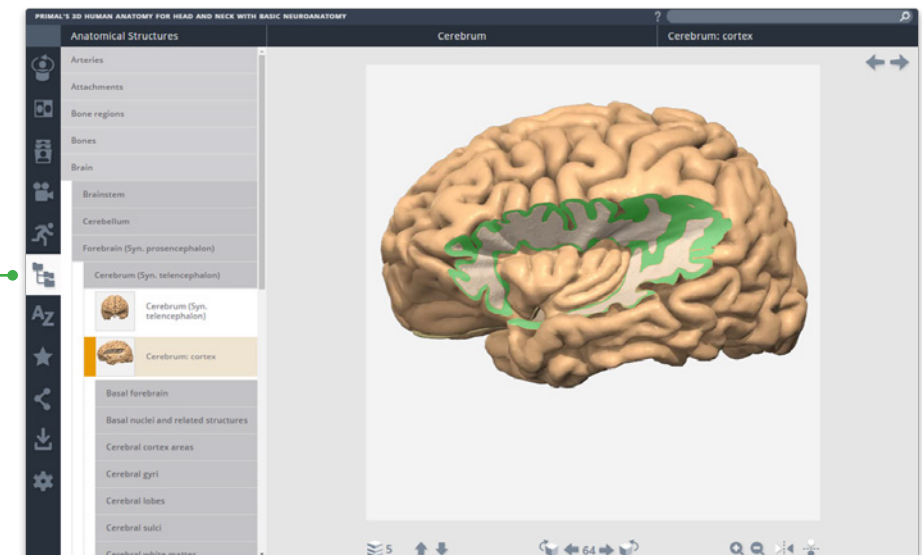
PRIMAL'S 3D HUMAN ANATOMY FOR HEAD AND NECK WITH BASIC NEUROANATOMY

?

Anatomical Structures

Cerebrum

Cerebrum: cortex

Arteries

Attachments

Bone regions

Bones

Brain

Brainstem

Cerebellum

Forebrain (Syn. prosencephalon)

Cerebrum (Syn. telencephalon)

Cerebrum (Syn. telencephalon)

Cerebrum: cortex

Basal forebrain

Basal nuclei and related structures

Cerebral cortex areas

Cerebral gyri

Cerebral lobes

Cerebral sulci

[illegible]

5

64